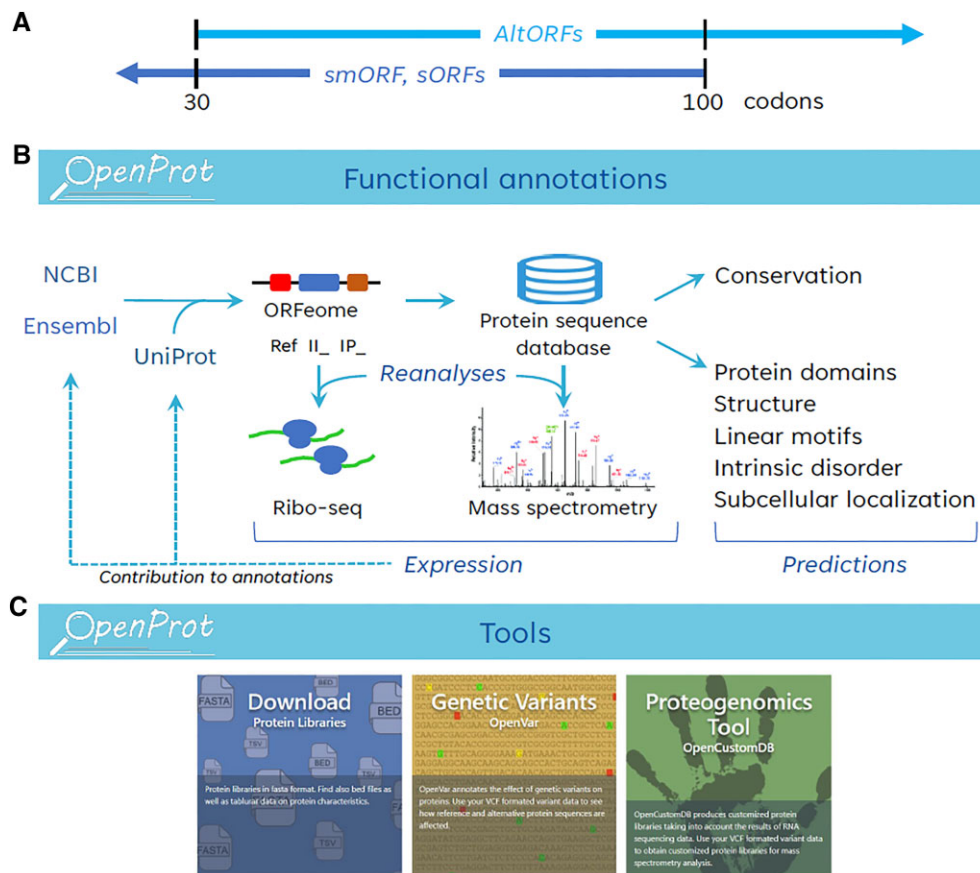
A

AltORFs

smORF, sORFs

30

100 codons

B

OpenProt

Functional annotations

NCBI

Ensembl

UniProt

ORFeome

Ref II_ IP_

Protein sequence database

Conservation

Protein domains

Structure

Linear motifs

Intrinsic disorder

Subcellular localization

Reanalyses

Ribo-seq

Mass spectrometry

Contribution to annotations

Expression

Predictions

C

OpenProt

Tools

Download

Protein Libraries

FASTA BED TSV BED TSV BED TSV FASTA TSV

Protein libraries in fasta format. Find also bed files as well as tablurial data on protein characteristics.

Genetic Variants

OpenVar

OpenVar annotates the effect of genetic variants on proteins. Use your VCF formated variant data to see how reference and alternative protein sequences are affected.

Proteogenomics Tool

OpenCustomDB

OpenCustomDB produces customized protein libraries taking into account the results of RNA sequencing data. Use your VCF formated variant data to obtain customized protein libraries for mass spectrometry analysis.